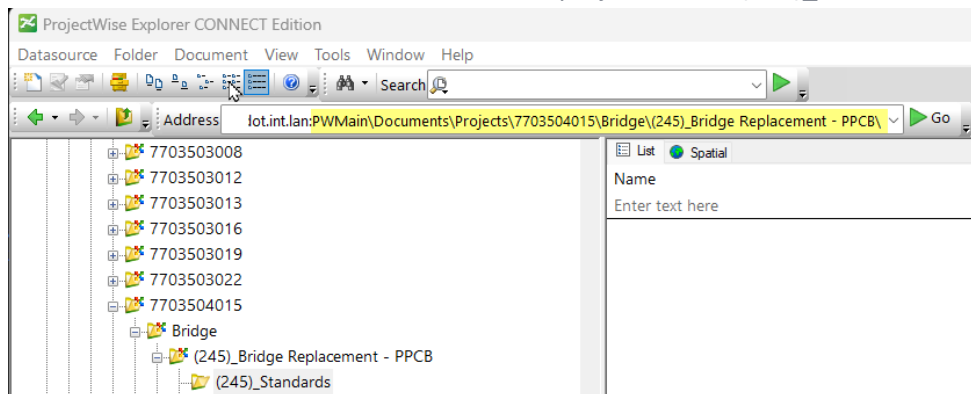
ProjectWise Explorer CONNECT Edition

Datasource Folder Document View Tools Window Help

Search

Address dot.int.lan:PWMain\Documents\Projects\7703504015\Bridge\(245)_Bridge Replacement - PPCB\ Go

7703503008
7703503012
7703503013
7703503016
7703503019
7703503022
7703504015
Bridge
(245)_Bridge Replacement - PPCB
(245)_Standards

List Spatial

Name

Enter text here